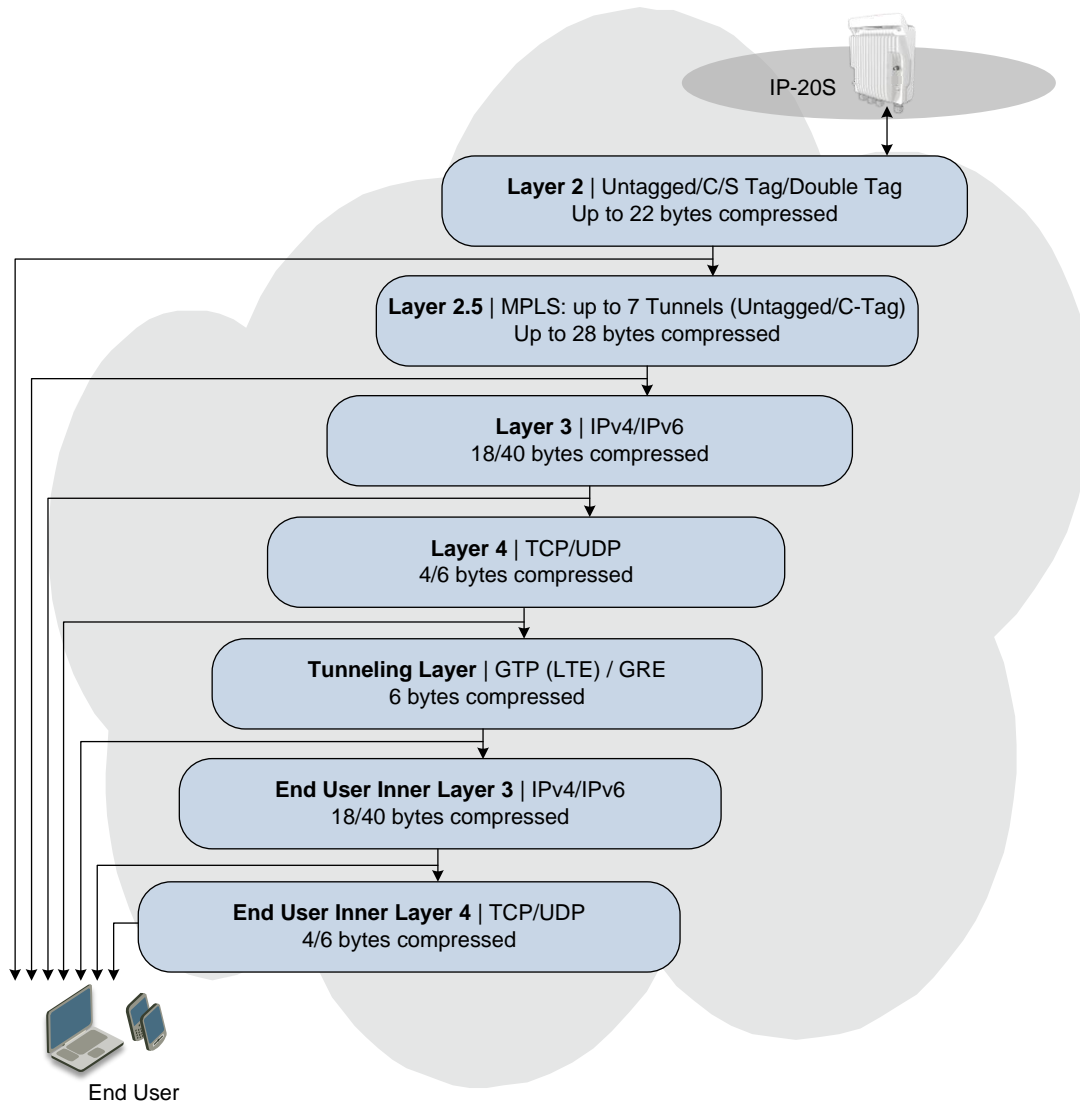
IP-20S

Layer 2 | Untagged/C/S Tag/Double Tag
Up to 22 bytes compressed

Layer 2.5 | MPLS: up to 7 Tunnels (Untagged/C-Tag)
Up to 28 bytes compressed

Layer 3 | IPv4/IPv6
18/40 bytes compressed

Layer 4 | TCP/UDP
4/6 bytes compressed

Tunneling Layer | GTP (LTE) / GRE
6 bytes compressed

End User Inner Layer 3 | IPv4/IPv6
18/40 bytes compressed

End User Inner Layer 4 | TCP/UDP
4/6 bytes compressed

End User